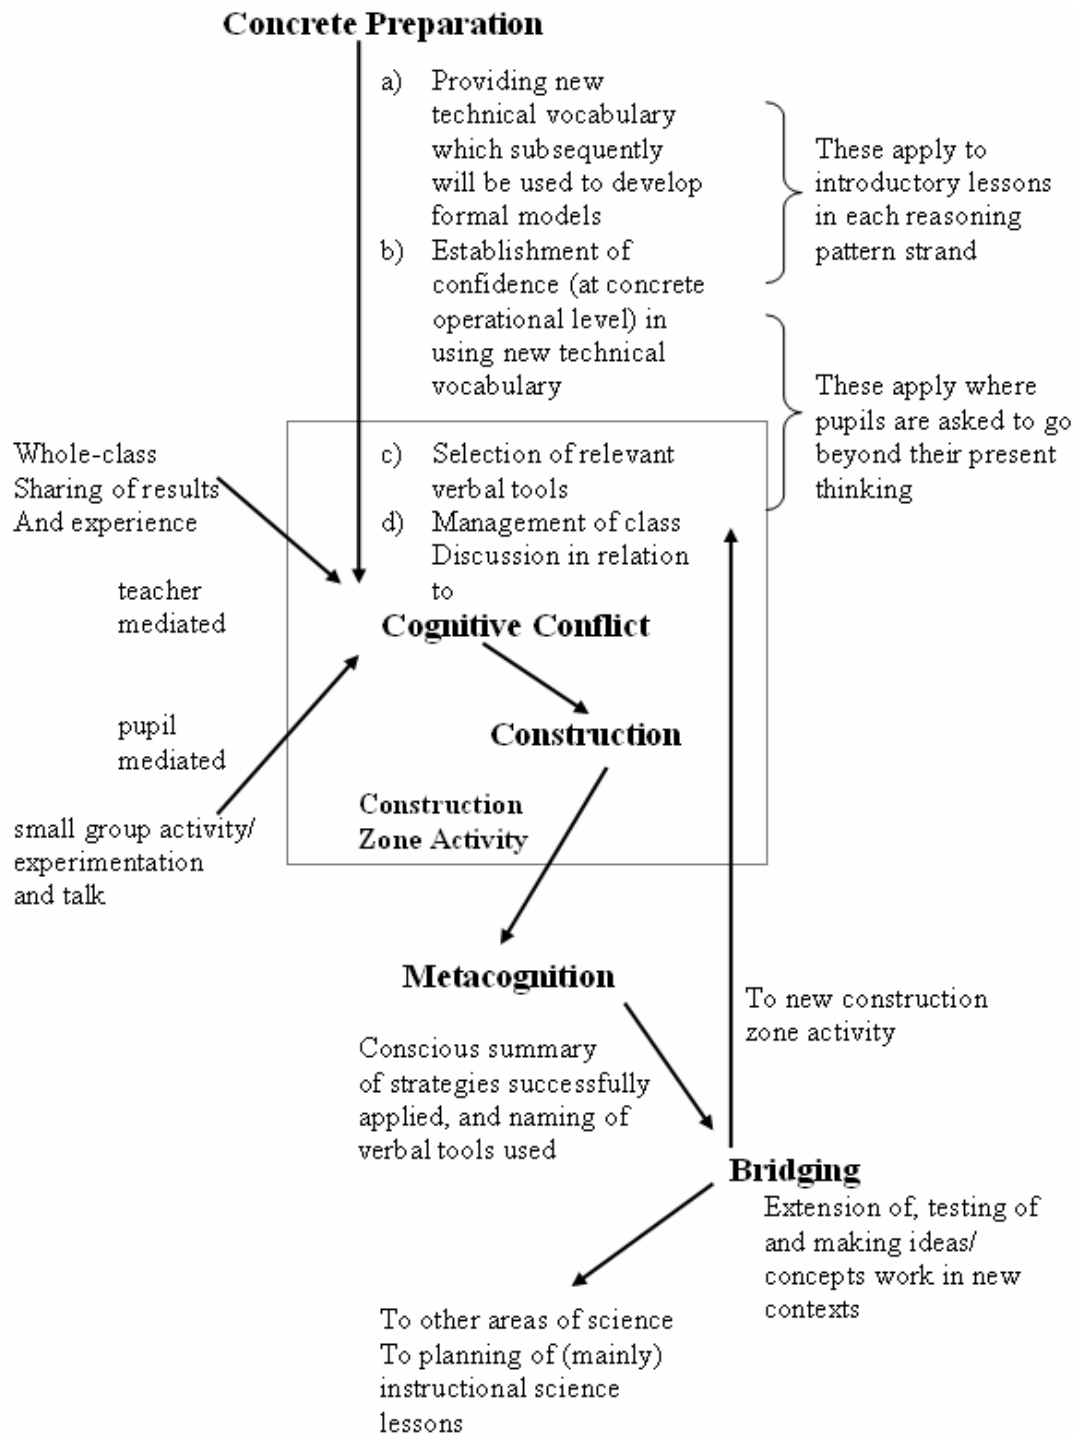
Concrete Preparation

a) Providing new technical vocabulary which subsequently will be used to develop formal models
b) Establishment of confidence (at concrete operational level) in using new technical vocabulary

These apply to introductory lessons in each reasoning pattern strand

These apply where pupils are asked to go beyond their present thinking

Whole-class Sharing of results And experience

c) Selection of relevant verbal tools
d) Management of class Discussion in relation to

teacher mediated

Cognitive Conflict

pupil mediated

Construction

Construction Zone Activity

small group activity/ experimentation and talk

Metacognition

To new construction zone activity

Conscious summary of strategies successfully applied, and naming of verbal tools used

Bridging

Extension of, testing of and making ideas/ concepts work in new contexts

To other areas of science
To planning of (mainly) instructional science lessons